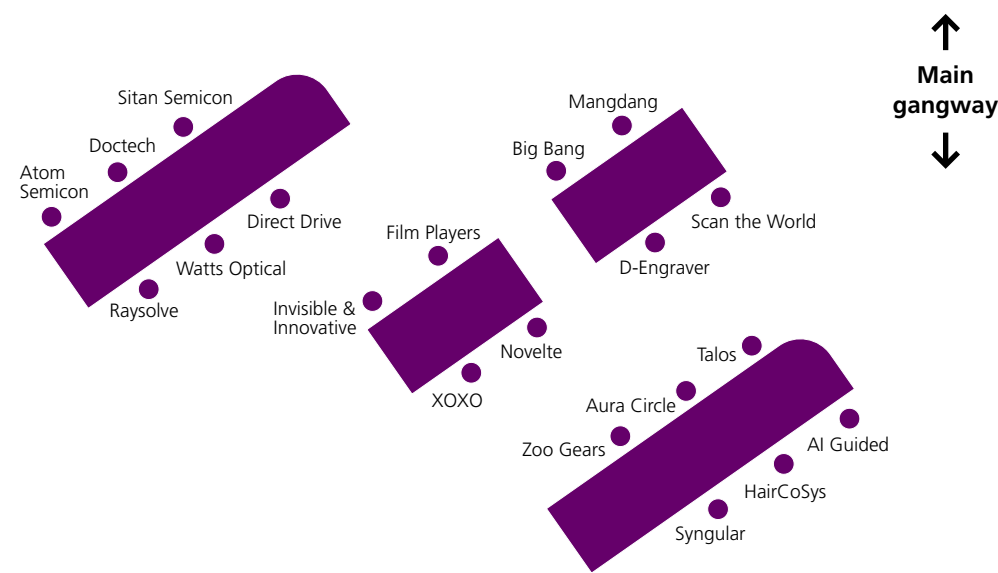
Main gangway

Sitan Semicon
Doctech
Atom Semicon
Direct Drive
Watts Optical
Raysolve

Mangdang
Big Bang
Scan the World
D-Engraver

Film Players
Invisible & Innovative
Novelte
XOXO

Talos
Aura Circle
Zoo Gears
AI Guided
HairCoSys
Syngular